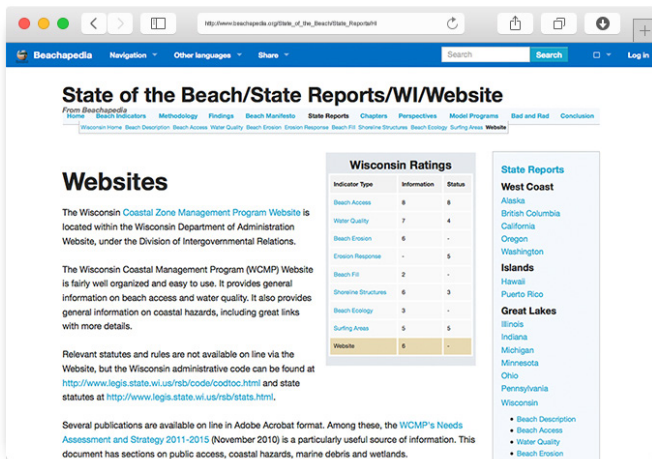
http://www.beachapedia.org/State_of_the_Beach/State_Reports/WI

Beachapedia Navigation Other languages Share Search Search Log in

State of the Beach/State Reports/WI/Website

From Beachapedia

Home Beach Indicators Methodology Findings Beach Manifesto State Reports Chapters Perspectives Model Programs Bad and Rad Conclusion

Wisconsin Home Beach Description Beach Access Water Quality Beach Erosion Erosion Response Beach Fill Shoreline Structures Beach Ecology Surfing Areas Website

Websites

The Wisconsin Coastal Zone Management Program Website is located within the Wisconsin Department of Administration Website, under the Division of Intergovernmental Relations.

The Wisconsin Coastal Management Program (WCMP) Website is fairly well organized and easy to use. It provides general information on beach access and water quality. It also provides general information on coastal hazards, including great links with more details.

Relevant statutes and rules are not available on line via the Website, but the Wisconsin administrative code can be found at http://www.legis.state.wi.us/rsb/code/codtoc.html and state statutes at http://www.legis.state.wi.us/rsb/stats.html.

Several publications are available on line in Adobe Acrobat format. Among these, the WCMP's Needs Assessment and Strategy 2011-2015 (November 2010) is a particularly useful source of information. This document has sections on public access, coastal hazards, marine debris and wetlands.

Wisconsin Ratings

| Indicator Type | Information | Status |
|---|---|---|
| Beach Access | 8 | 8 |
| Water Quality | 7 | 4 |
| Beach Erosion | 6 | - |
| Erosion Response | - | 5 |
| Beach Fill | 2 | - |
| Shoreline Structures | 6 | 3 |
| Beach Ecology | 3 | 5 |
| Surfing Areas | 5 | 5 |
| Website | 6 | - |

State Reports

West Coast
Alaska
British Columbia
California
Oregon
Washington

Islands
Hawaii
Puerto Rico

Great Lakes
Illinois
Indiana
Michigan
Minnesota
Ohio
Pennsylvania
Wisconsin
• Beach Description
• Beach Access
• Water Quality
• Beach Erosion